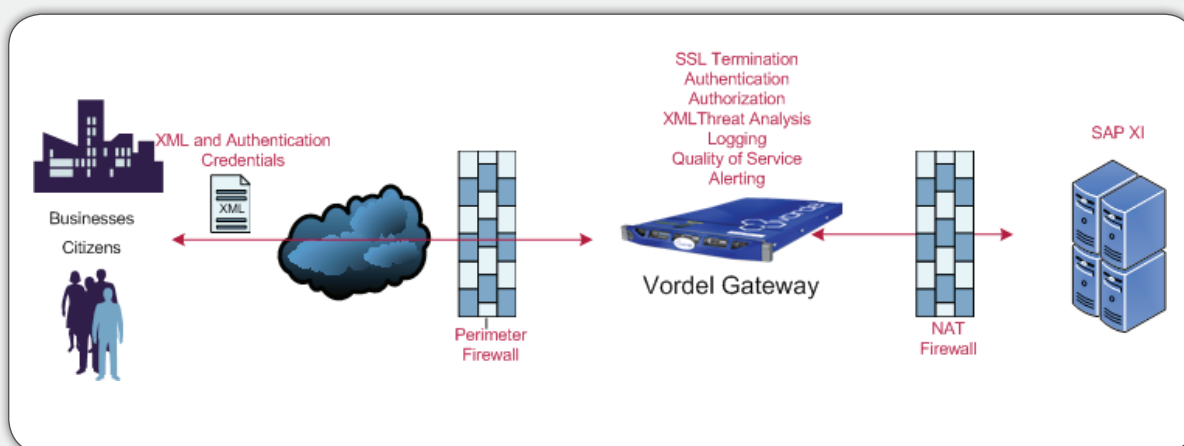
XML and Authentication Credentials

XML

Businesses

Citizens

SSL Termination
Authentication
Authorization
XMLThreat Analysis
Logging
Quality of Service
Alerting

Vordel Gateway

Perimeter Firewall

NAT Firewall

SAP XI